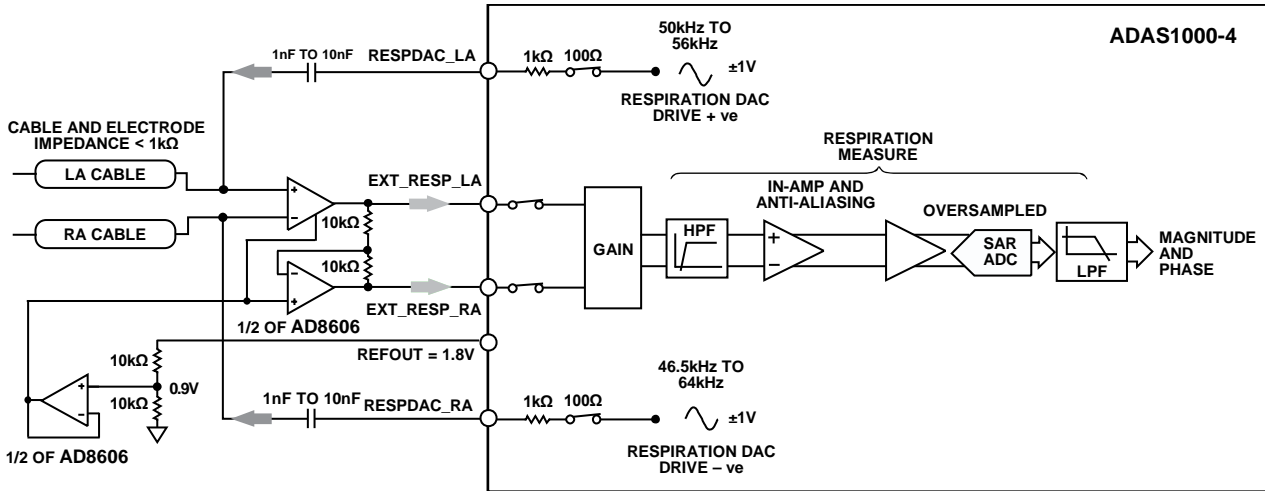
ADAS1000-4

50kHz TO 56kHz

1nF TO 10nF RESPDAC_LA

1kΩ 100Ω

±1V

RESPIRATION DAC DRIVE + ve

CABLE AND ELECTRODE IMPEDANCE < 1kΩ

RESPIRATION MEASURE

LA CABLE

EXT_RESP_LA

IN-AMP AND ANTI-ALIASING

OVERSAMPLED

RA CABLE

10kΩ

GAIN

HPF

+

–

SAR ADC

LPF

MAGNITUDE AND PHASE

10kΩ

EXT_RESP_RA

1/2 OF AD8606

REFOUT = 1.8V

10kΩ

0.9V

10kΩ

46.5kHz TO 64kHz

1nF TO 10nF RESPDAC_RA

1kΩ 100Ω

±1V

RESPIRATION DAC DRIVE – ve

1/2 OF AD8606